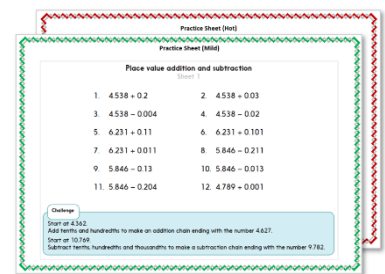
Practice Sheet (Hot)

Practice Sheet (Mild)

Place value addition and subtraction

Sheet 1

1. $4.538 + 0.2$

2. $4.538 + 0.03$

3. $4.538 - 0.004$

4. $4.538 - 0.02$

5. $6.231 + 0.11$

6. $6.231 + 0.101$

7. $6.231 + 0.011$

8. $5.846 - 0.211$

9. $5.846 - 0.13$

10. $5.846 - 0.013$

11. $5.846 - 0.204$

12. $4.789 + 0.001$

Challenge

Start at 4.362.
Add tenths and hundredths to make an addition chain ending with the number 4.627.
Start at 10.769.
Subtract tenths, hundredths and thousandths to make a subtraction chain ending with the number 9.782.